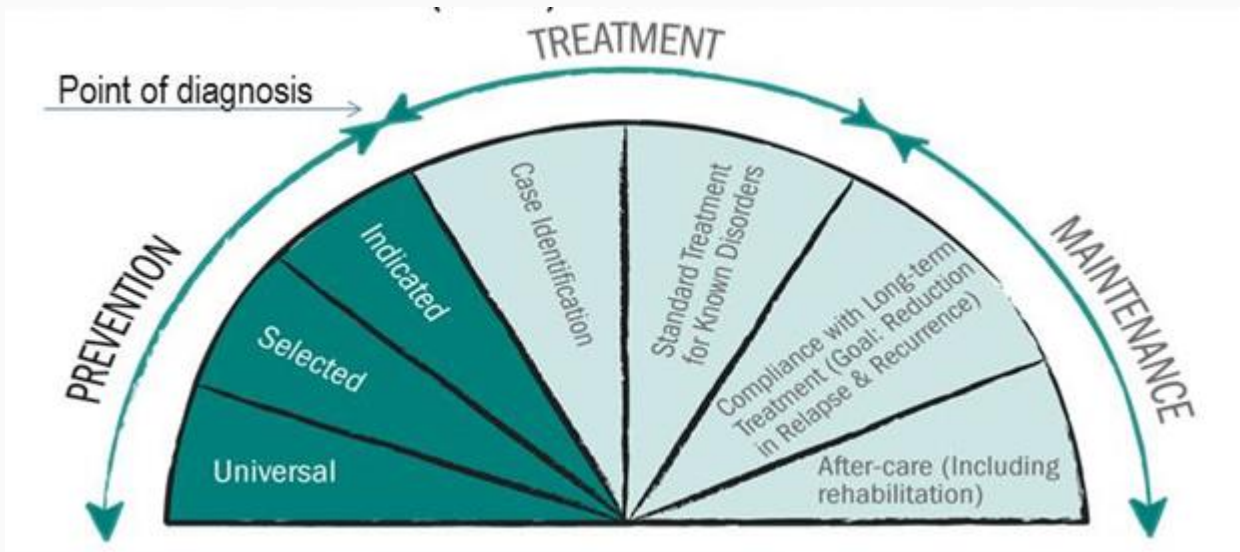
TREATMENT

Point of diagnosis

PREVENTION

MAINTENANCE

Universal

Selected

Indicated

Case Identification

Standard Treatment for Known Disorders

Compliance with Long-term Treatment (Goal: Reduction in Relapse & Recurrence)

After-care (Including rehabilitation)